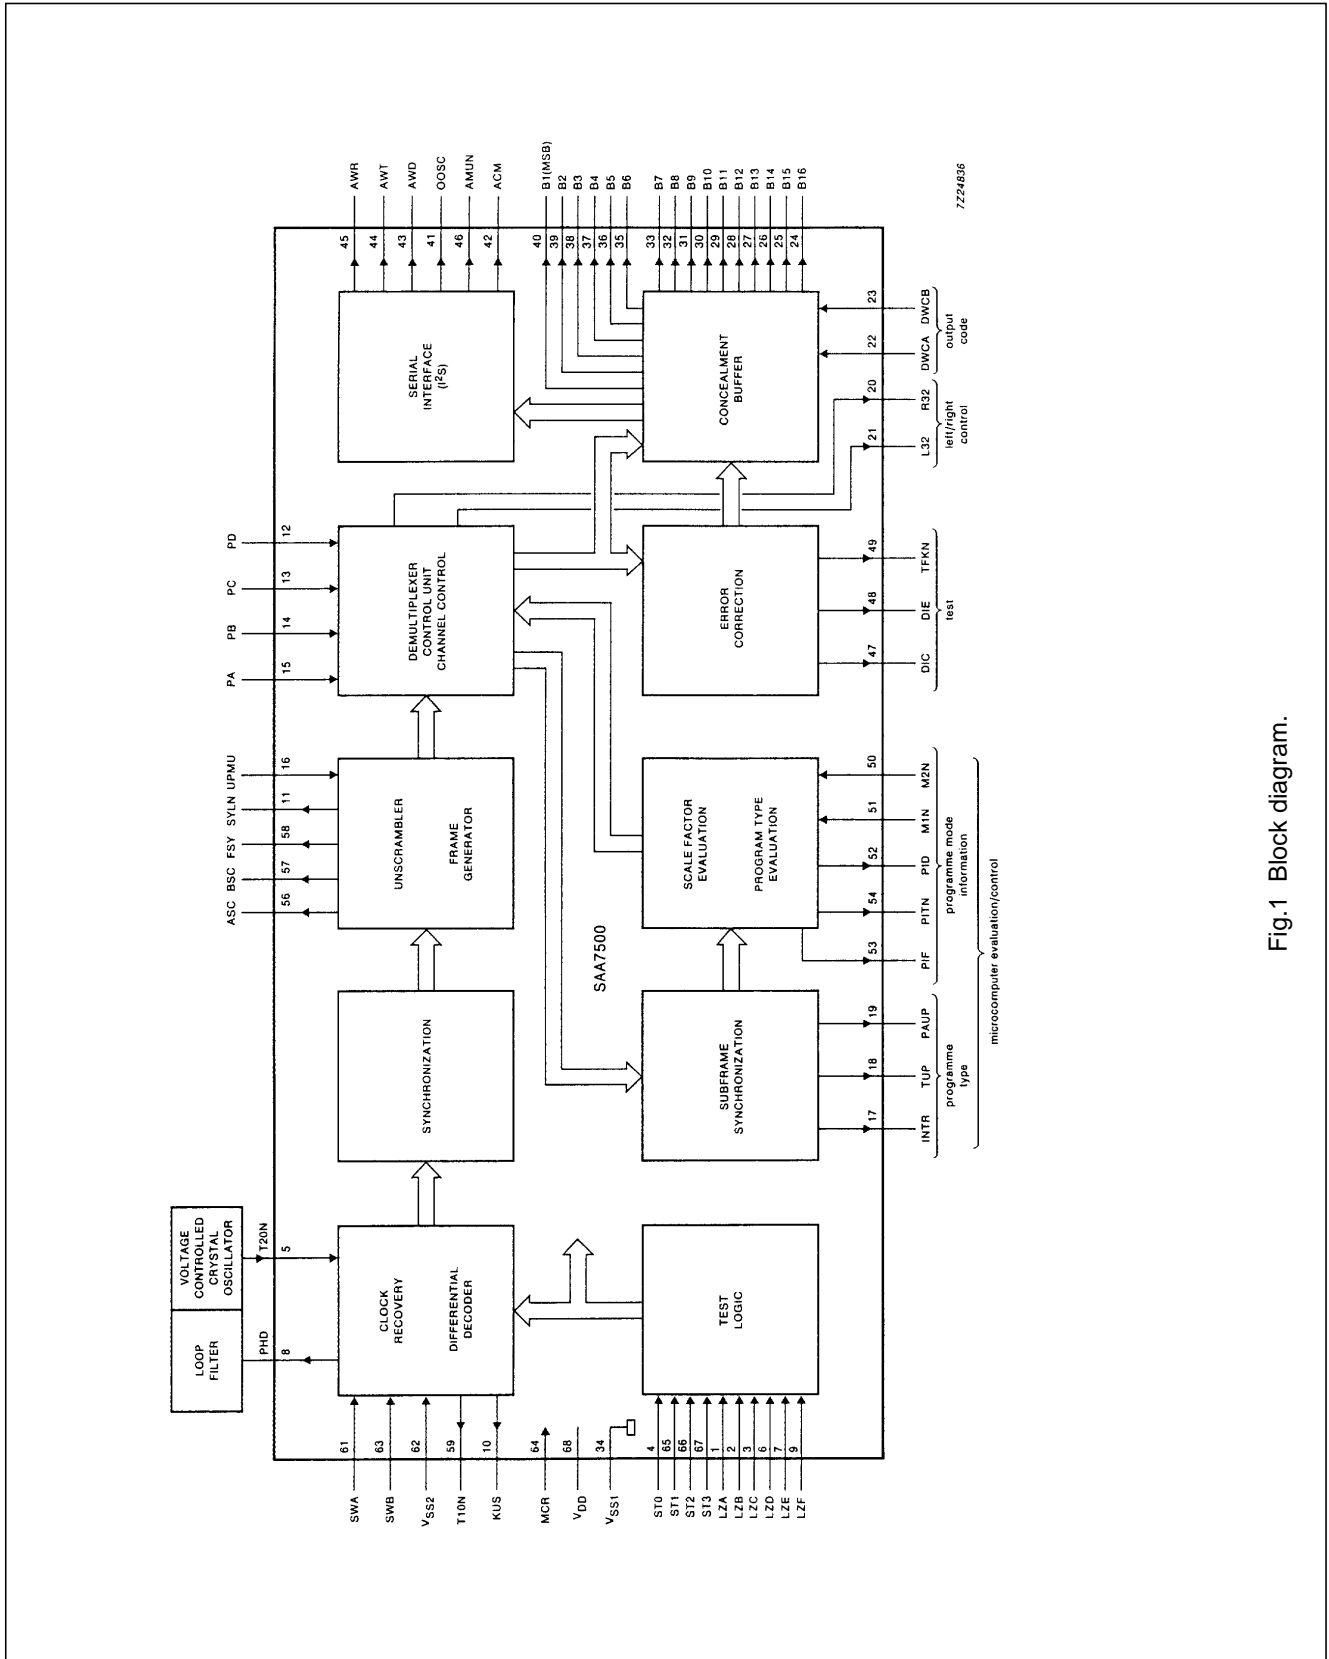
LOOP FILTER

VOLTAGE CONTROLLED CRYSTAL OSCILLATOR

PHD 8

T20N 5

CLOCK RECOVERY

DIFFERENTIAL DECODER

SYNCHRONIZATION

UNSCRAMBLER

FRAME GENERATOR

DEMULTIPLEXER CONTROL UNIT CHANNEL CONTROL

SERIAL INTERFACE ($I^2S$)

CONCEALMENT BUFFER

TEST LOGIC

SUBFRAME SYNCHRONIZATION

SCALE FACTOR EVALUATION

PROGRAM TYPE EVALUATION

ERROR CORRECTION

SAA7500

SWA 61
SWB 63
$V_{SS2}$ 62
T10N 59
KUS 10
MCR 64
$V_{DD}$ 68
$V_{SS1}$ 34
ST0 4
ST1 65
ST2 66
ST3 67
LZA 1
LZB 2
LZC 3
LZD 6
LZE 7
LZF 9

ASC 56
BSC 57
FSY 58
SYLN 11
UPMU 16

PA 15
PB 14
PC 13
PD 12

AWR 45
AWT 44
AWD 43
OOSC 41
AMUN 46
ACM 42

B1(MSB) 40
B2 39
B3 38
B4 37
B5 36
B6 35
B7 33
B8 32
B9 31
B10 30
B11 29
B12 28
B13 27
B14 26
B15 25
B16 24

7Z24836

INTR 17
TUP 18
PAUP 19
programme type

PIF 53
PITN 54
PID 52
M1N 51
M2N 50
programme mode information

microcomputer evaluation/control

DIC 47
DIE 48
TFKN 49
test

L32 21
R32 20
left/right control

DWCA 22
DWCB 23
output code

Fig.1 Block diagram.